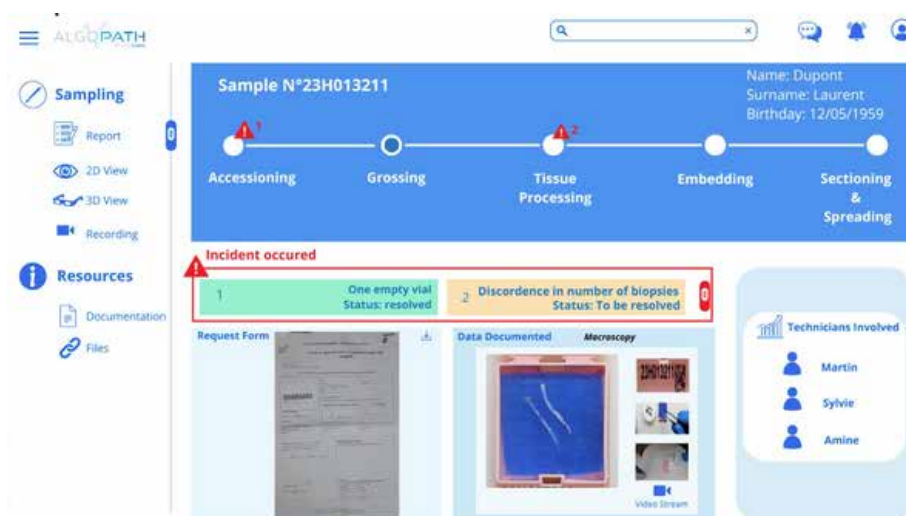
ALGOPATH

Sampling

Report

0

2D View

3D View

Recording

Resources

Documentation

Files

Sample N°23H013211

Name: Dupont
Surname: Laurent
Birthday: 12/05/1959

1

2

Accessioning

Grossing

Tissue Processing

Embedding

Sectioning & Spreading

Incident occured

1

One empty vial
Status: resolved

2

Discordence in number of biopsies
Status: To be resolved

0

Request Form

Data Documented

Macroscopy

23H013211

Video Stream

Technicians Involved

Martin

Sylvie

Amine